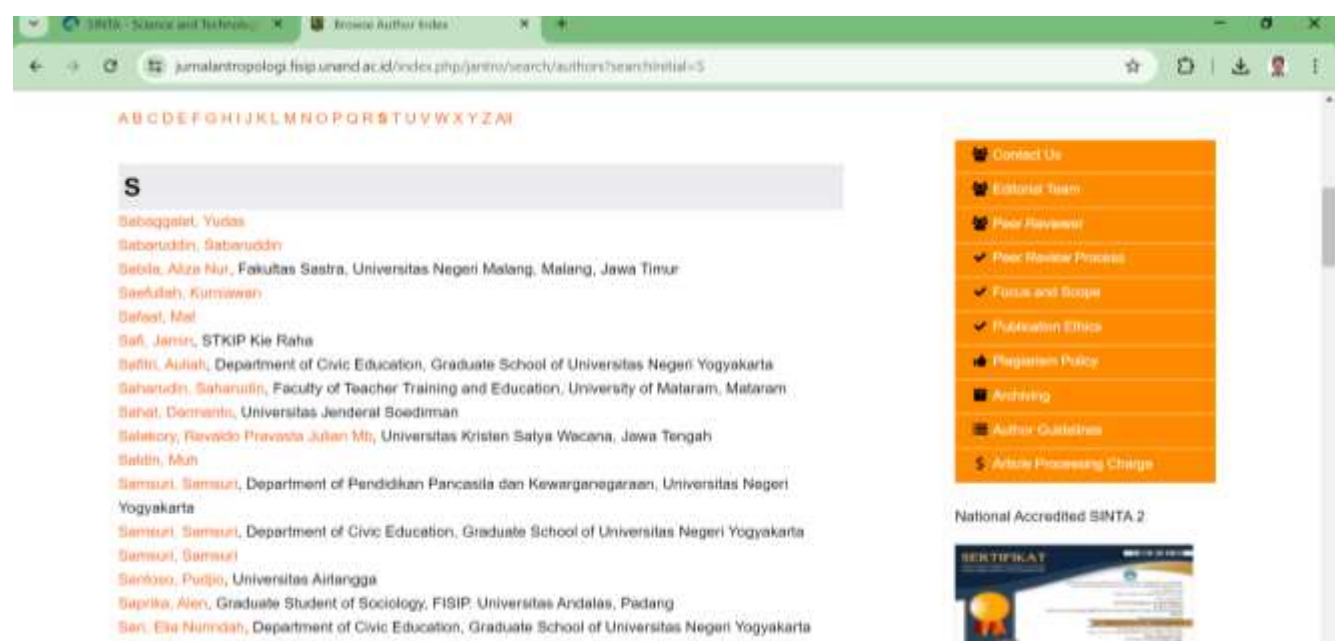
SINTA - Science and Technology ×
Browse Author Index ×
+

jurnalantropologi.fisip.unand.ac.id/index.php/jantro/search/authors?searchInitial=S

A B C D E F G H I J K L M N O P Q R S T U V W X Y Z All

S

Sabaggalet, Yudas
Sabaruddin, Sabaruddin
Sabila, Aliza Nur, Fakultas Sastra, Universitas Negeri Malang, Malang, Jawa Timur
Saefullah, Kurniawan
Safaat, Mat
Safi, Jamin, STKIP Kie Raha
Safitri, Auliah, Department of Civic Education, Graduate School of Universitas Negeri Yogyakarta
Saharudin, Saharudin, Faculty of Teacher Training and Education, University of Mataram, Mataram
Sahat, Dermanto, Universitas Jenderal Soedirman
Salakory, Revaldo Pravasta Julian Mb, Universitas Kristen Satya Wacana, Jawa Tengah
Saldin, Muh
Samsuri, Samsuri, Department of Pendidikan Pancasila dan Kewarganegaraan, Universitas Negeri Yogyakarta
Samsuri, Samsuri, Department of Civic Education, Graduate School of Universitas Negeri Yogyakarta
Samsuri, Samsuri
Santoso, Purbo, Universitas Airlangga
Saprika, Alen, Graduate Student of Sociology, FISIP, Universitas Andalas, Padang
Sari, Elia Nurindah, Department of Civic Education, Graduate School of Universitas Negeri Yogyakarta

Contact Us
Editorial Team
Peer Reviewer
Peer Review Process
Focus and Scope
Publication Ethics
Plagiarism Policy
Archiving
Author Guidelines
Article Processing Charge

National Accredited SINTA 2

SERTIFIKAT